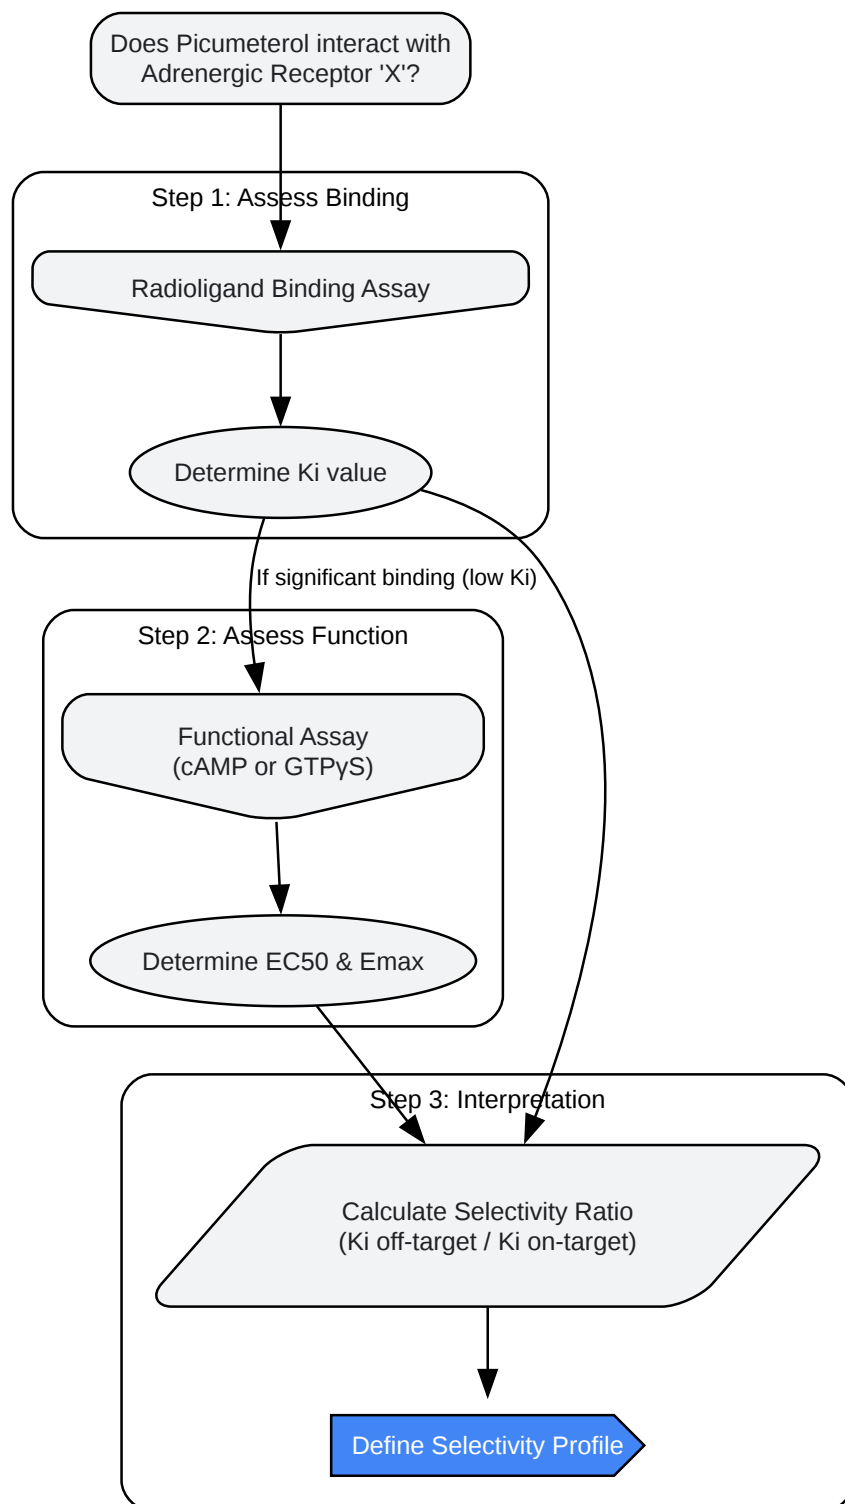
Does Picumeterol interact with Adrenergic Receptor 'X'?

Step 1: Assess Binding

Radioligand Binding Assay

Determine Ki value

If significant binding (low Ki)

Step 2: Assess Function

Functional Assay (cAMP or GTPγS)

Determine EC50 & Emax

Step 3: Interpretation

Calculate Selectivity Ratio (Ki off-target / Ki on-target)

Define Selectivity Profile